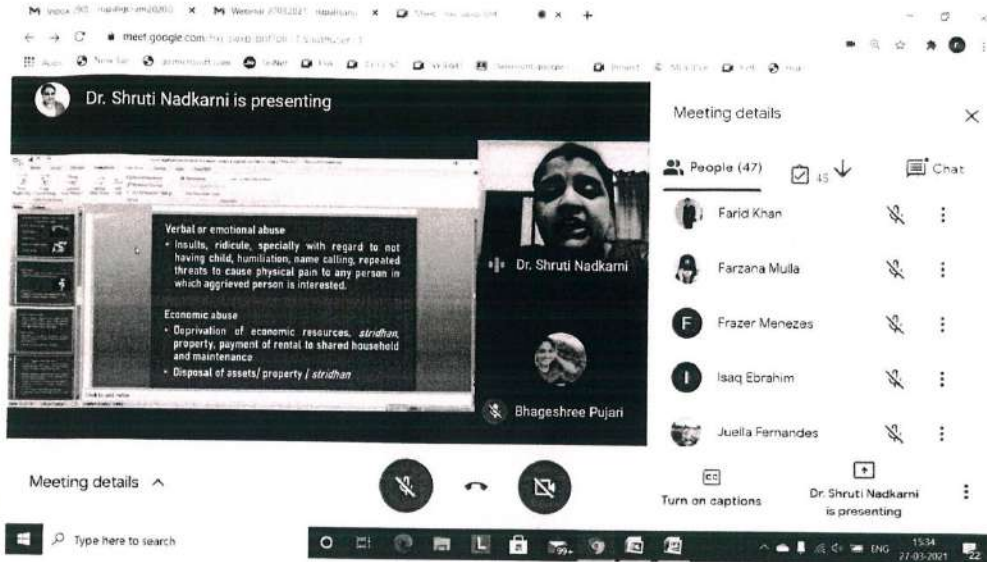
Dr. Shruti Nadkarni is presenting

meet.google.com

Verbal or emotional abuse
• Insults, ridicule, specially with regard to not having child, humiliation, name calling, repeated threats to cause physical pain to any person in which aggrieved person is interested.

Economic abuse
• Deprivation of economic resources, stridhan, property, payment of rental to shared household and maintenance
• Disposal of assets/ property / stridhan

Dr. Shruti Nadkarni

Bhageshree Pujari

Meeting details

People (47)

45

Chat

Farid Khan

Farzana Mulla

Frazer Menezes

Isaq Ebrahim

Juella Fernandes

Turn on captions

Dr. Shruti Nadkarni is presenting

Meeting details ^

Type here to search

ENG 15:34 27-03-2021